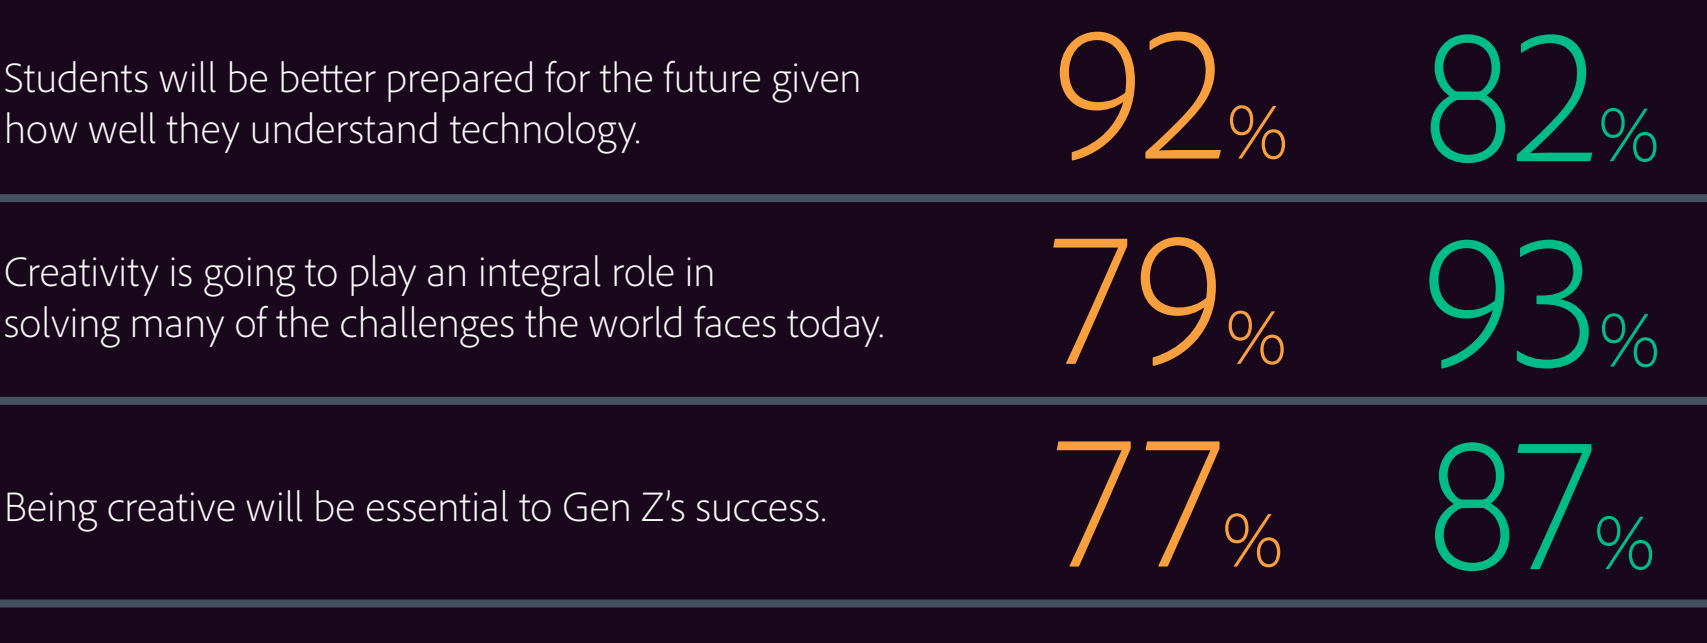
| | | |
|---|---|---|
| Students will be better prepared for the future given how well they understand technology. | 92% | 82% |
| Creativity is going to play an integral role in solving many of the challenges the world faces today. | 79% | 93% |
| Being creative will be essential to Gen Z's success. | 77% | 87% |